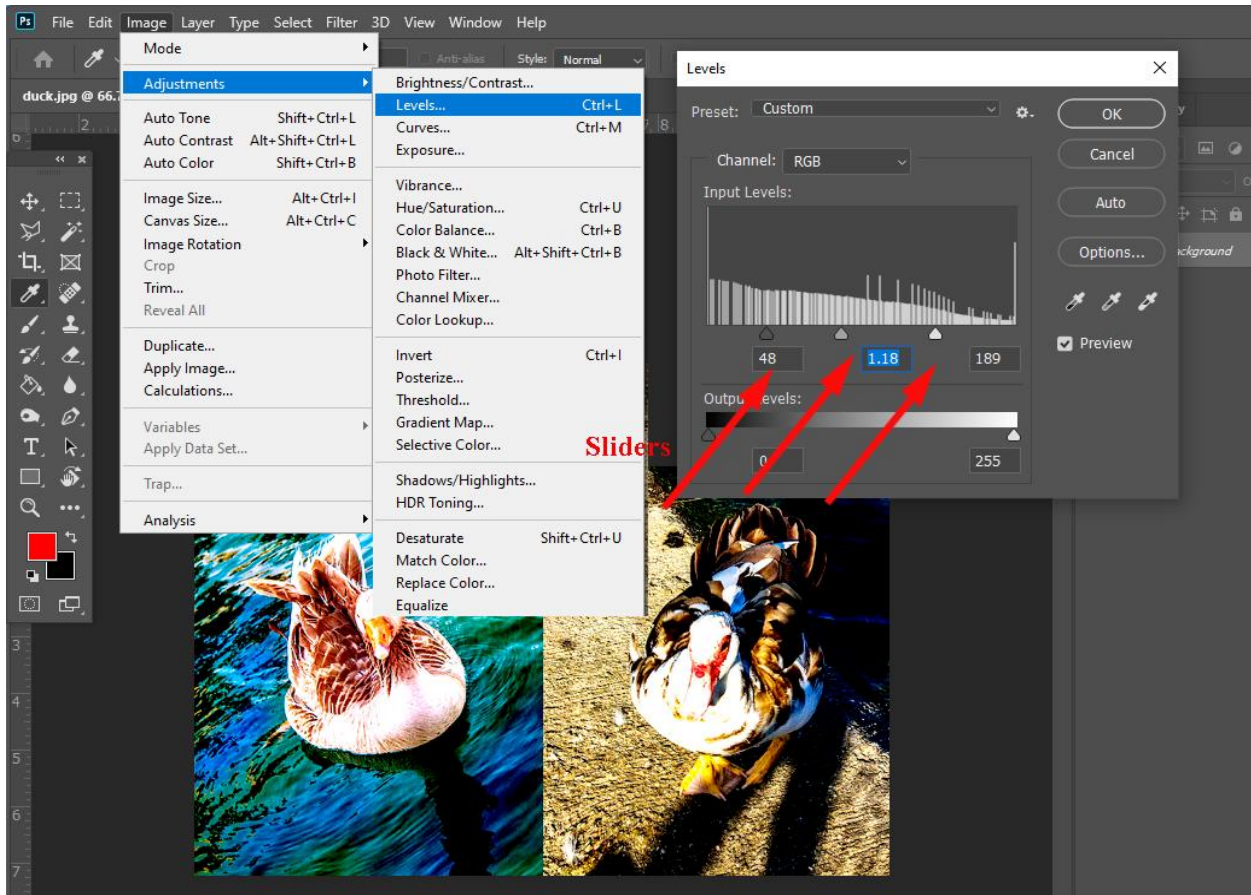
Ps File Edit Image Layer Type Select Filter 3D View Window Help

Anti-alias Style: Normal

duck.jpg @ 66.7

Mode
Adjustments
Auto Tone Shift+Ctrl+L
Auto Contrast Alt+Shift+Ctrl+L
Auto Color Shift+Ctrl+B
Image Size... Alt+Ctrl+I
Canvas Size... Alt+Ctrl+C
Image Rotation
Crop
Trim...
Reveal All
Duplicate...
Apply Image...
Calculations...
Variables
Apply Data Set...
Trap...
Analysis

Brightness/Contrast...
Levels... Ctrl+L
Curves... Ctrl+M
Exposure...
Vibrance...
Hue/Saturation... Ctrl+U
Color Balance... Ctrl+B
Black & White... Alt+Shift+Ctrl+B
Photo Filter...
Channel Mixer...
Color Lookup...
Invert Ctrl+I
Posterize...
Threshold...
Gradient Map...
Selective Color...
Shadows/Highlights...
HDR Toning...
Desaturate Shift+Ctrl+U
Match Color...
Replace Color...
Equalize

Levels
Preset: Custom
Channel: RGB
Input Levels:
48 1.18 189
Output Levels:
0 255
OK
Cancel
Auto
Options...
Preview

Sliders

Background